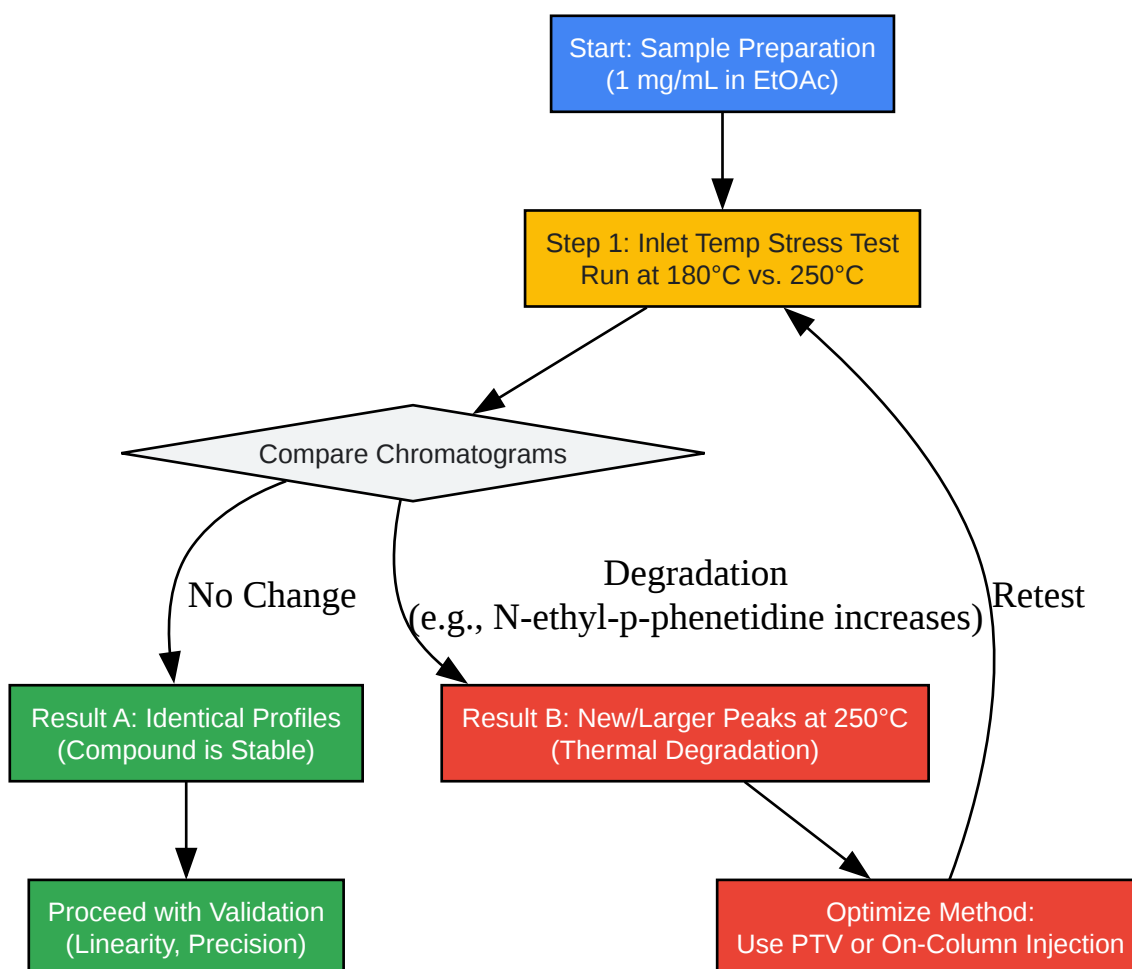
Start: Sample Preparation
(1 mg/mL in EtOAc)

Step 1: Inlet Temp Stress Test
Run at 180°C vs. 250°C

Compare Chromatograms

No Change

Degradation
(e.g., N-ethyl-p-phenetidine increases)

Retest

Result A: Identical Profiles
(Compound is Stable)

Result B: New/Larger Peaks at 250°C
(Thermal Degradation)

Proceed with Validation
(Linearity, Precision)

Optimize Method:
Use PTV or On-Column Injection